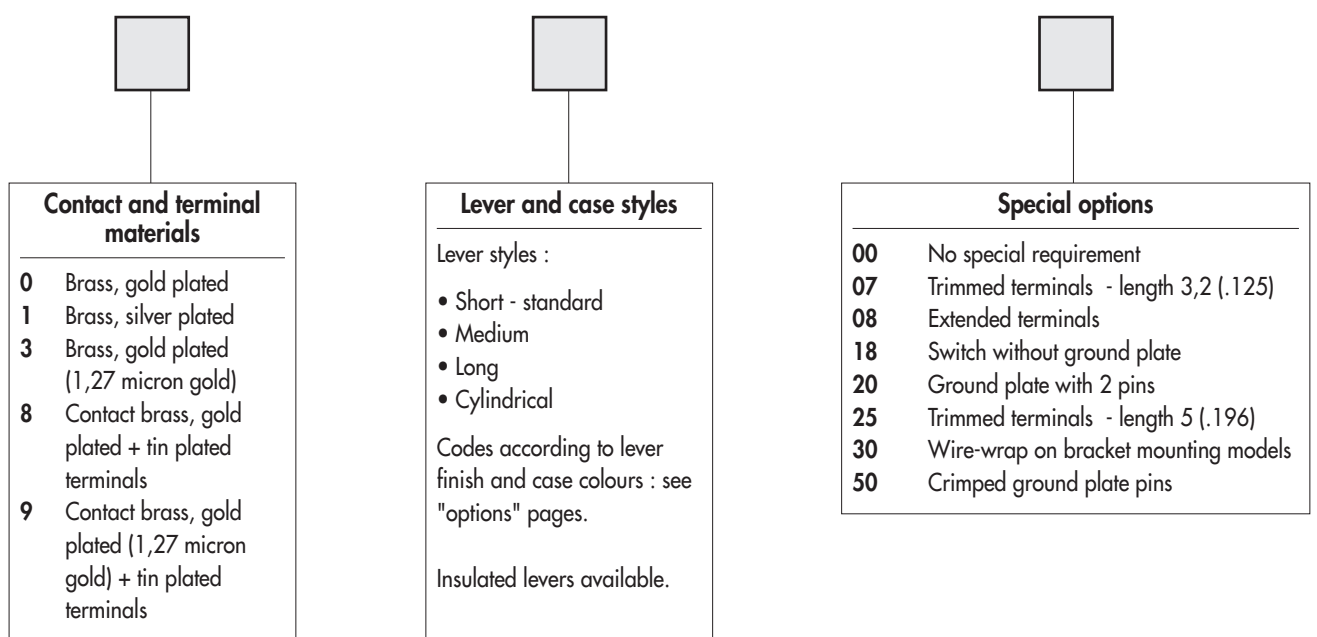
Contact and terminal materials

0 Brass, gold plated
1 Brass, silver plated
3 Brass, gold plated (1,27 micron gold)
8 Contact brass, gold plated + tin plated terminals
9 Contact brass, gold plated (1,27 micron gold) + tin plated terminals

Lever and case styles

Lever styles :

• Short - standard
• Medium
• Long
• Cylindrical

Codes according to lever finish and case colours : see "options" pages.

Insulated levers available.

Special options

00 No special requirement
07 Trimmed terminals - length 3,2 (.125)
08 Extended terminals
18 Switch without ground plate
20 Ground plate with 2 pins
25 Trimmed terminals - length 5 (.196)
30 Wire-wrap on bracket mounting models
50 Crimped ground plate pins